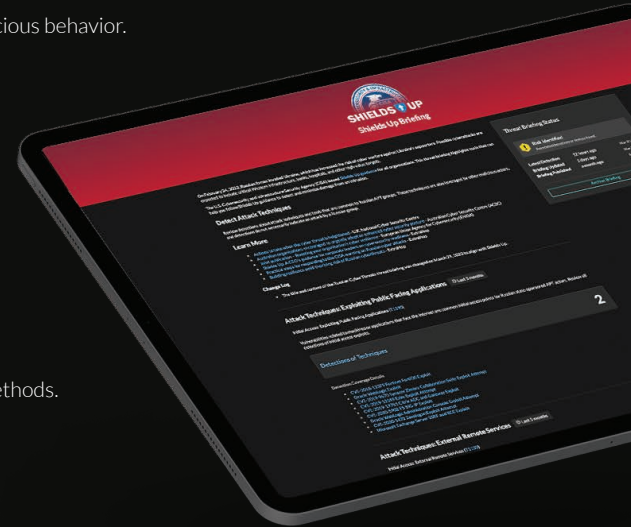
tious behavior.

ethods.

SHIELDS UP
Shields Up Briefing

Threat Briefing Status

Detect Attack Techniques

Learn More

Change Log

Attack Technique: Exploiting Public Facing Applications

2

Detections of Techniques

Attack Technique: External Remote Services

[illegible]